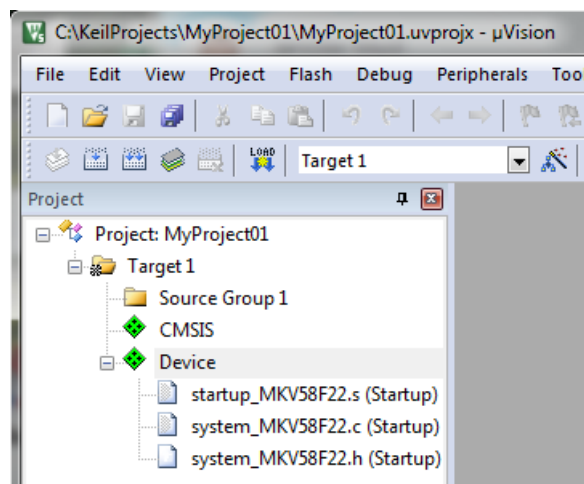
C:\KeilProjects\MyProject01\MyProject01.uvprojx - µVision

File Edit View Project Flash Debug Peripherals Too

LOAD

Target 1

Project

Project: MyProject01

Target 1

Source Group 1

CMSIS

Device

startup_MKV58F22.s (Startup)

system_MKV58F22.c (Startup)

system_MKV58F22.h (Startup)